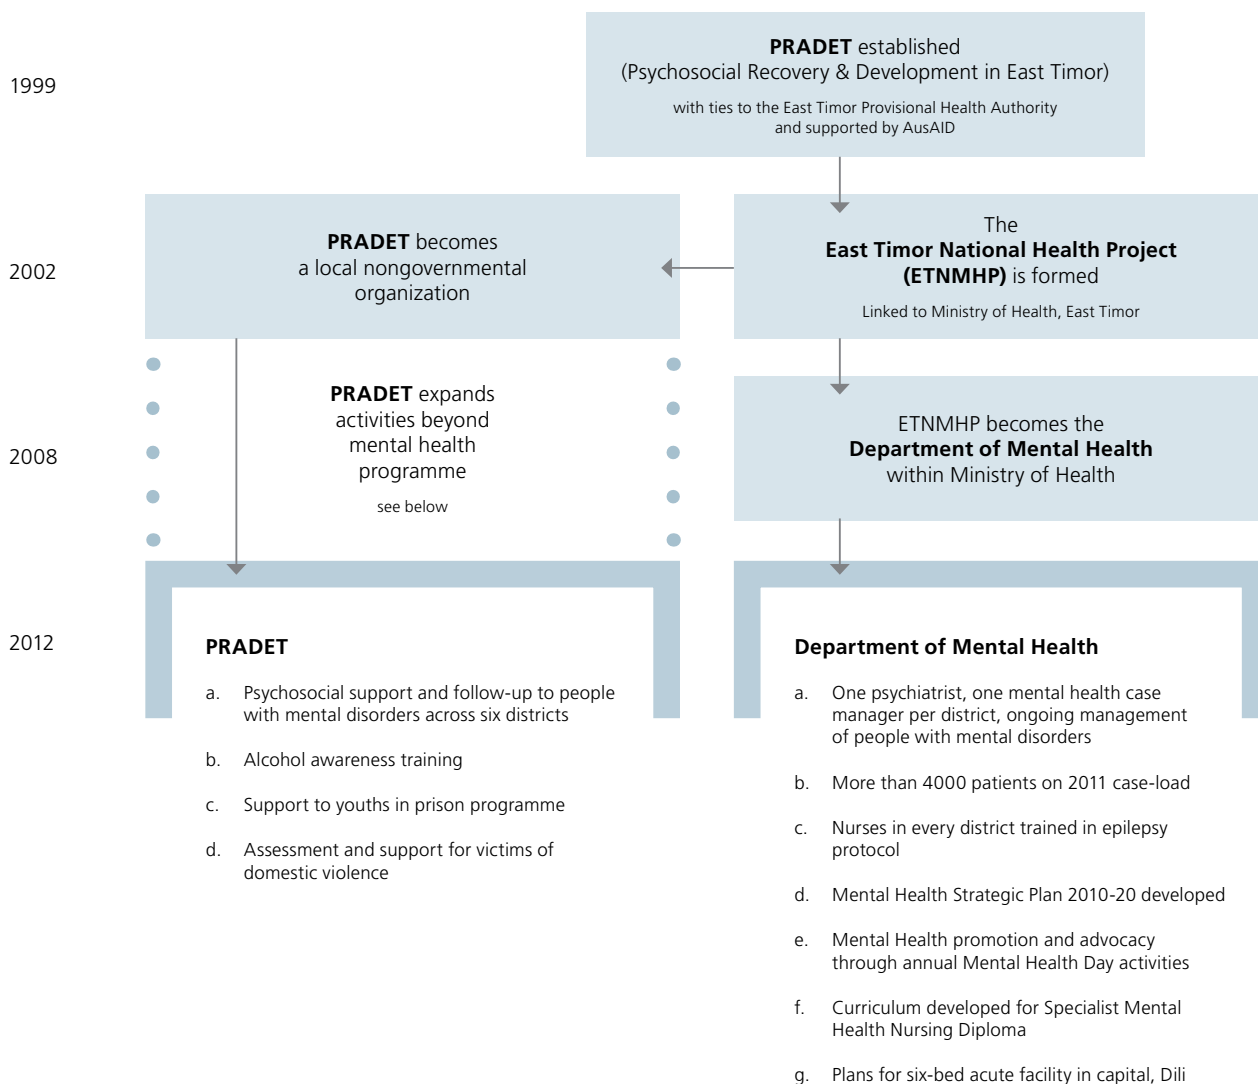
1999

PRADET established
(Psychosocial Recovery & Development in East Timor)

with ties to the East Timor Provisional Health Authority
and supported by AusAID

2002

PRADET becomes
a local nongovernmental
organization

The
East Timor National Health Project
(ETNMHP) is formed

Linked to Ministry of Health, East Timor

2008

PRADET expands
activities beyond
mental health
programme

see below

ETNMHP becomes the
Department of Mental Health
within Ministry of Health

2012

PRADET

a. Psychosocial support and follow-up to people with mental disorders across six districts

b. Alcohol awareness training

c. Support to youths in prison programme

d. Assessment and support for victims of domestic violence

Department of Mental Health

a. One psychiatrist, one mental health case manager per district, ongoing management of people with mental disorders

b. More than 4000 patients on 2011 case-load

c. Nurses in every district trained in epilepsy protocol

d. Mental Health Strategic Plan 2010-20 developed

e. Mental Health promotion and advocacy through annual Mental Health Day activities

f. Curriculum developed for Specialist Mental Health Nursing Diploma

g. Plans for six-bed acute facility in capital, Dili